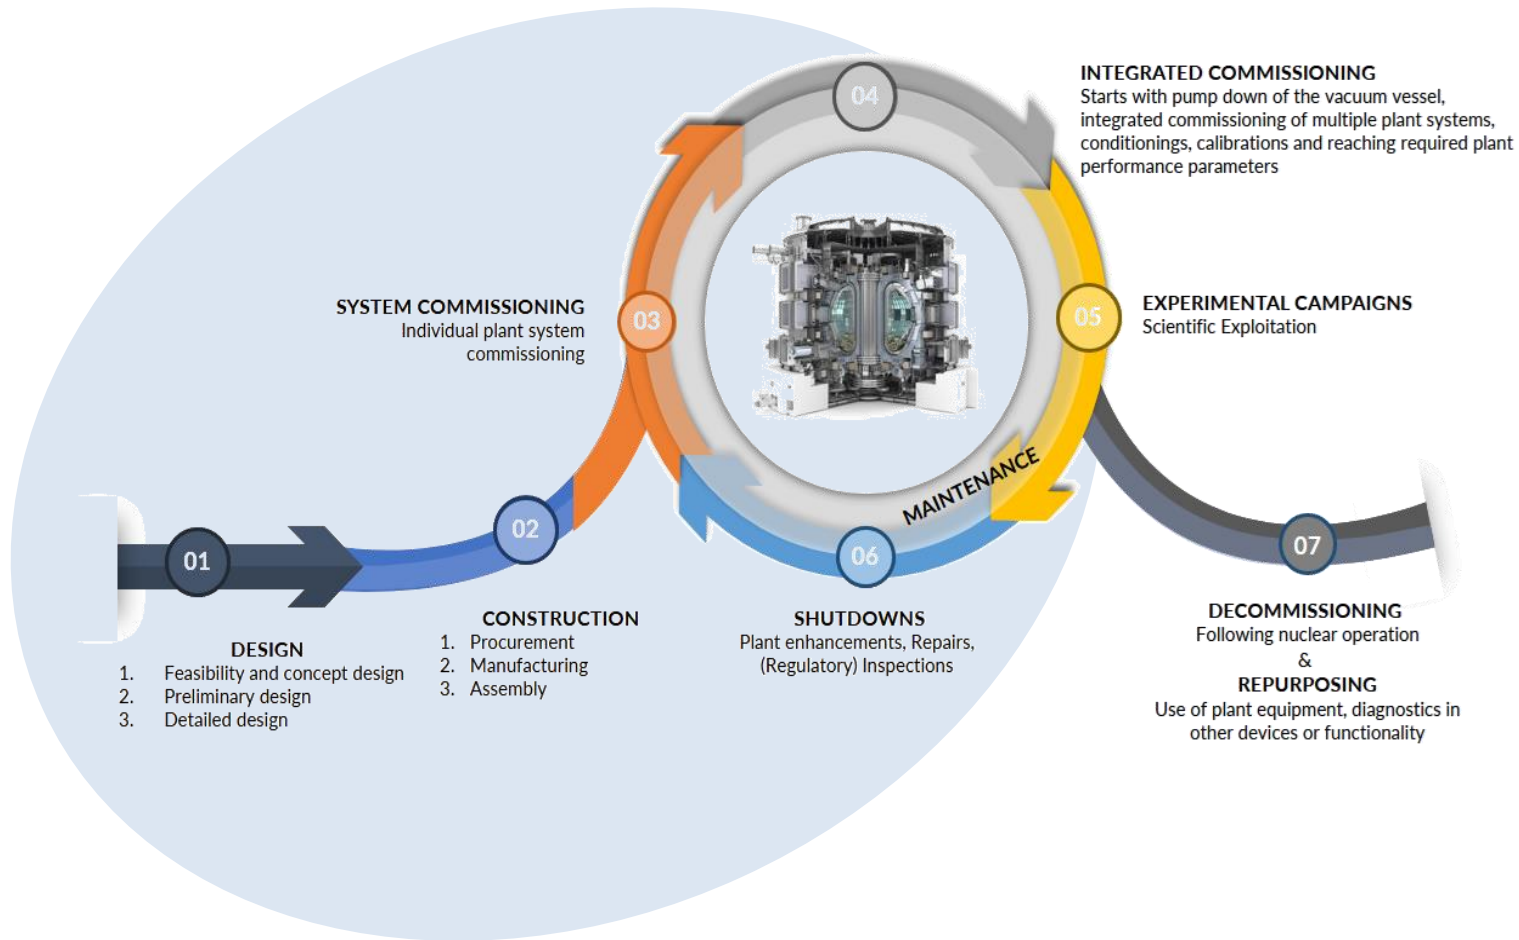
04

INTEGRATED COMMISSIONING
Starts with pump down of the vacuum vessel, integrated commissioning of multiple plant systems, conditionings, calibrations and reaching required plant performance parameters

SYSTEM COMMISSIONING
Individual plant system commissioning

03

05

EXPERIMENTAL CAMPAIGNS
Scientific Exploitation

MAINTENANCE

01

02

06

07

DESIGN
1. Feasibility and concept design
2. Preliminary design
3. Detailed design

CONSTRUCTION
1. Procurement
2. Manufacturing
3. Assembly

SHUTDOWNS
Plant enhancements, Repairs, (Regulatory) Inspections

DECOMMISSIONING
Following nuclear operation
&
REPURPOSING
Use of plant equipment, diagnostics in other devices or functionality